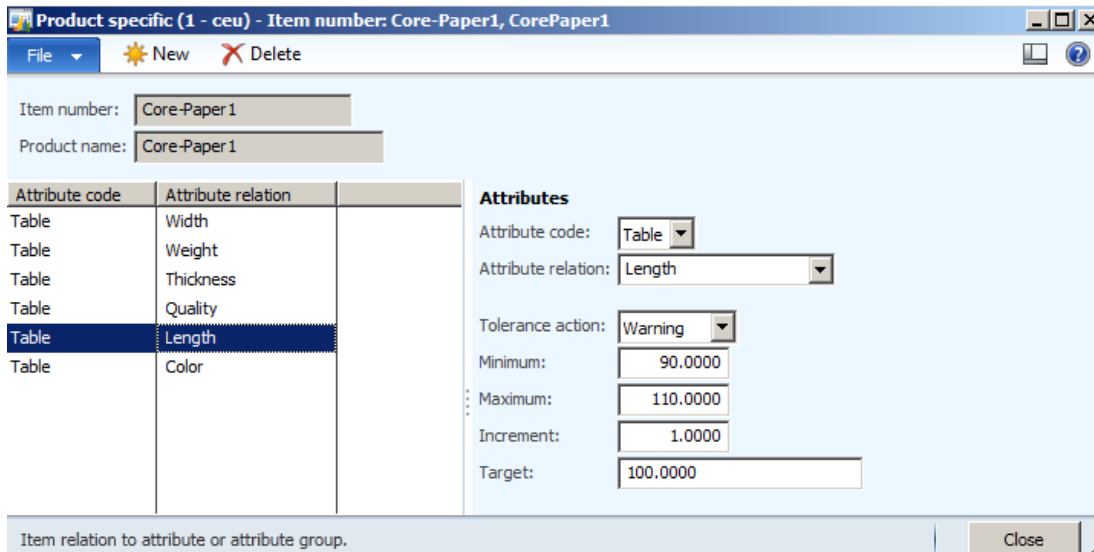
Product specific (1 - ceu) - Item number: Core-Paper1, CorePaper1

File New Delete

Item number: Core-Paper1
Product name: Core-Paper1

| Attribute code | Attribute relation |
|---|---|
| Table | Width |
| Table | Weight |
| Table | Thickness |
| Table | Quality |
| Table | Length |
| Table | Color |

Attributes
Attribute code: Table
Attribute relation: Length

Tolerance action: Warning
Minimum: 90.0000
Maximum: 110.0000
Increment: 1.0000
Target: 100.0000

Item relation to attribute or attribute group.
Close